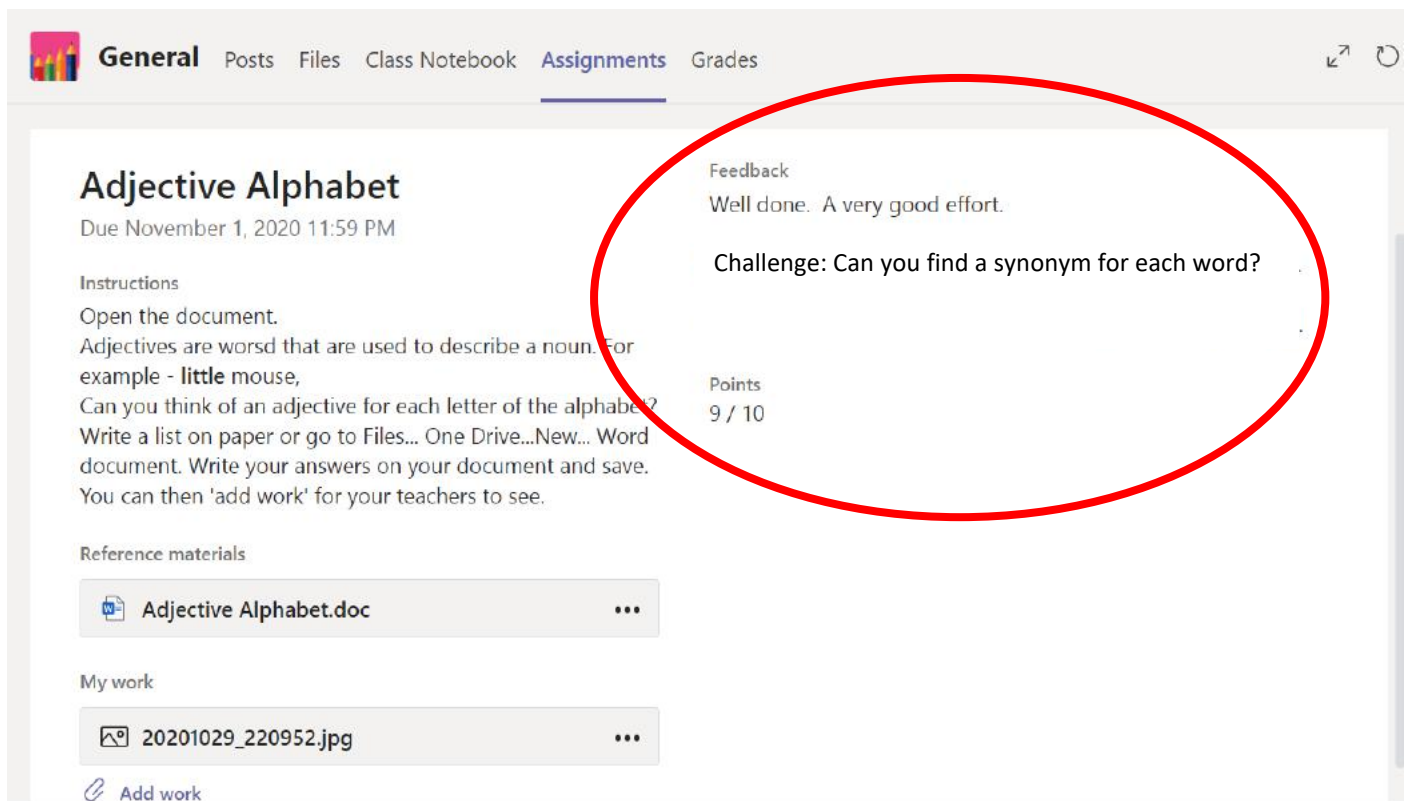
General Posts Files Class Notebook Assignments Grades

Adjective Alphabet
Due November 1, 2020 11:59 PM

Instructions
Open the document.
Adjectives are worsd that are used to describe a noun. For example - **little** mouse,
Can you think of an adjective for each letter of the alphabet? Write a list on paper or go to Files... One Drive...New... Word document. Write your answers on your document and save. You can then 'add work' for your teachers to see.

Reference materials
Adjective Alphabet.doc •••

My work
20201029_220952.jpg •••

Add work

Feedback
Well done. A very good effort.

Challenge: Can you find a synonym for each word?

Points
9 / 10